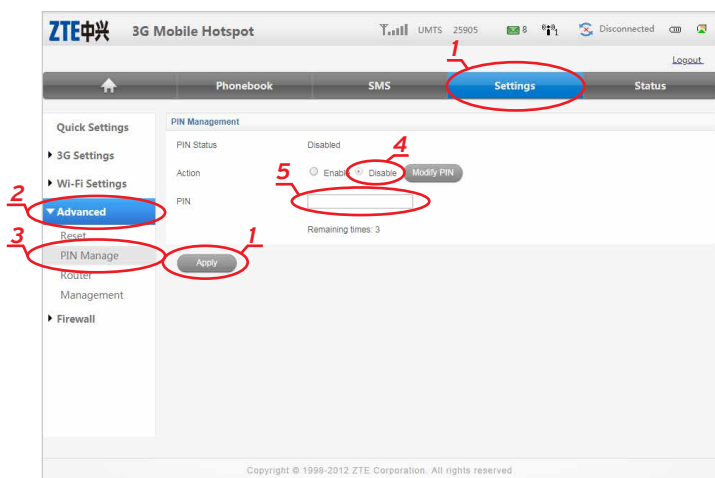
ZTE中兴 3G Mobile Hotspot

UMTS 25905 8 1 Disconnected

1

Logout

Phonebook SMS Settings Status

Quick Settings

3G Settings

Wi-Fi Settings

2

Advanced

3

Reset

PIN Manage

Router

Management

Firewall

PIN Management

PIN Status Disabled

4

Action Enable Disable Modify PIN

5

PIN

Remaining times: 3

1

Apply

Copyright © 1998-2012 ZTE Corporation. All rights reserved